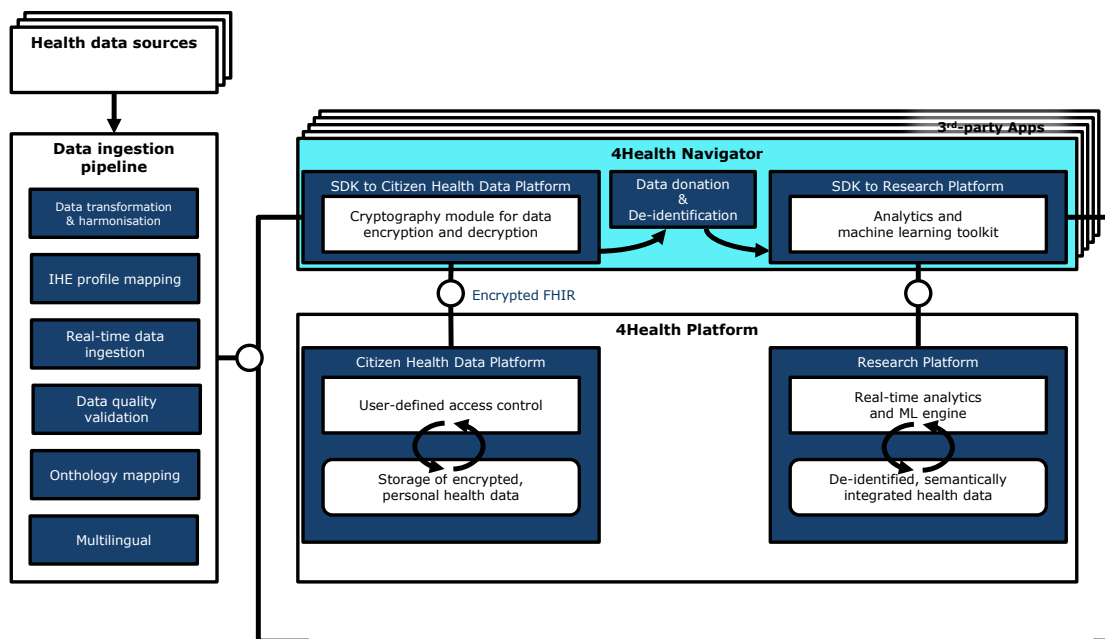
Health data sources

Data ingestion pipeline

Data transformation & harmonisation

IHE profile mapping

Real-time data ingestion

Data quality validation

Onthology mapping

Multilingual

3rd-party Apps

4Health Navigator

SDK to Citizen Health Data Platform

Cryptography module for data encryption and decryption

Data donation & De-identification

SDK to Research Platform

Analytics and machine learning toolkit

Encrypted FHIR

4Health Platform

Citizen Health Data Platform

User-defined access control

Storage of encrypted, personal health data

Research Platform

Real-time analytics and ML engine

De-identified, semantically integrated health data